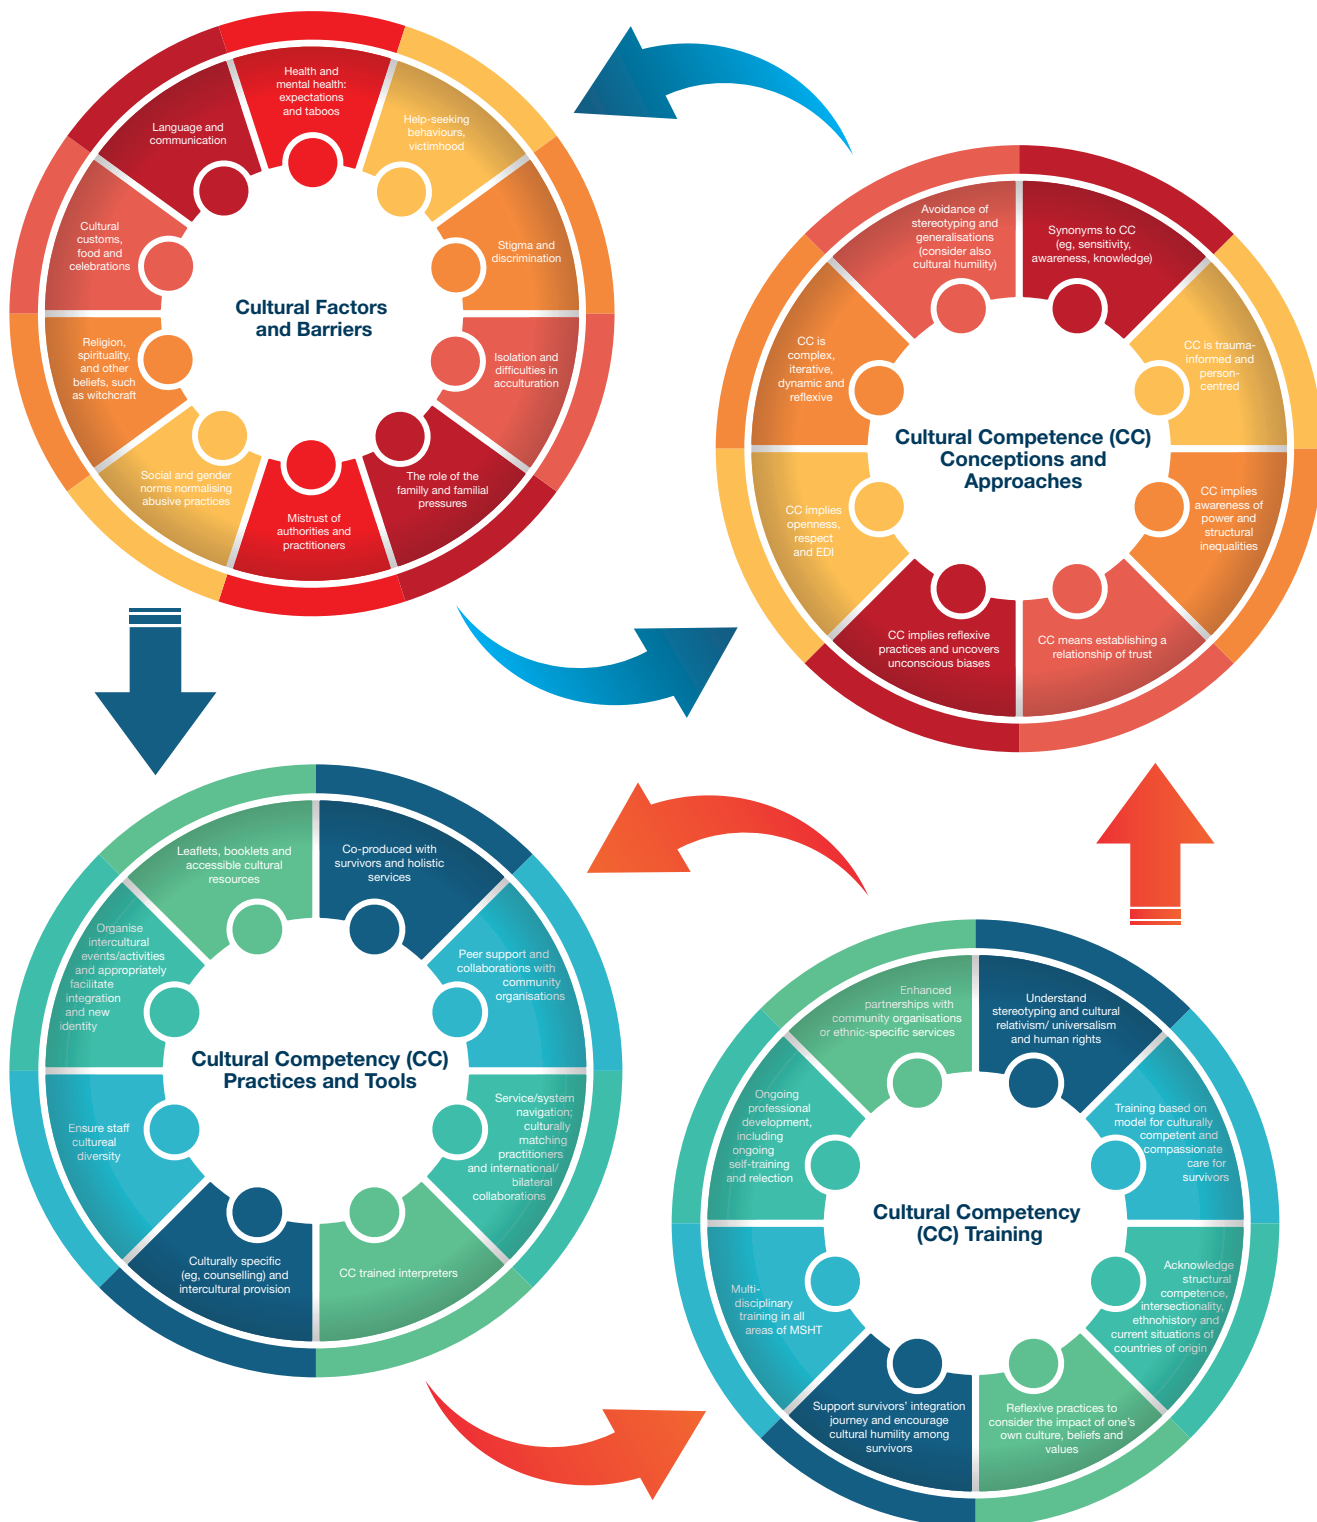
Cultural Factors and Barriers

Health and mental health: expectations and taboos

Help-seeking behaviours, victimhood

Stigma and discrimination

Isolation and difficulties in acculturation

The role of the familly and familial pressures

Mistrust of authorities and practitioners

Social and gender norms normalising abusive practices

Religion, spirituality, and other beliefs, such as witchcraft

Cultural customs, food and celebrations

Language and communication

Cultural Competence (CC) Conceptions and Approaches

Synonyms to CC (eg, sensitivity, awareness, knowledge)

CC is trauma-informed and person-centred

CC implies awareness of power and structural inequalities

CC means establishing a relationship of trust

CC implies reflexive practices and uncovers unconscious biases

CC implies openness, respect and EDI

CC is complex, iterative, dynamic and reflexive

Avoidance of stereotyping and generalisations (consider also cultural humility)

Cultural Competency (CC) Practices and Tools

Co-produced with survivors and holistic services

Peer support and collaborations with community organisations

Service/system navigation; culturally matching practitioners and international/ bilateral collaborations

CC trained interpreters

Culturally specific (eg, counselling) and intercultural provision

Ensure staff cultureal diversity

Organise intercultural events/activities and appropriately facilitate integration and new identity

Leaflets, booklets and accessible cultural resources

Cultural Competency (CC) Training

Understand stereotyping and cultural relativism/ universalism and human rights

Training based on model for culturally competent and compassionate care for survivors

Acknowledge structural competence, intersectionality, ethnohistory and current situations of countries of origin

Reflexive practices to consider the impact of one's own culture, beliefs and values

Support survivors' integration journey and encourage cultural humility among survivors

Multi-disciplinary training in all areas of MSHT

Ongoing professional development, including ongoing self-training and relection

Enhanced partnerships with community organisations or ethnic-specific services